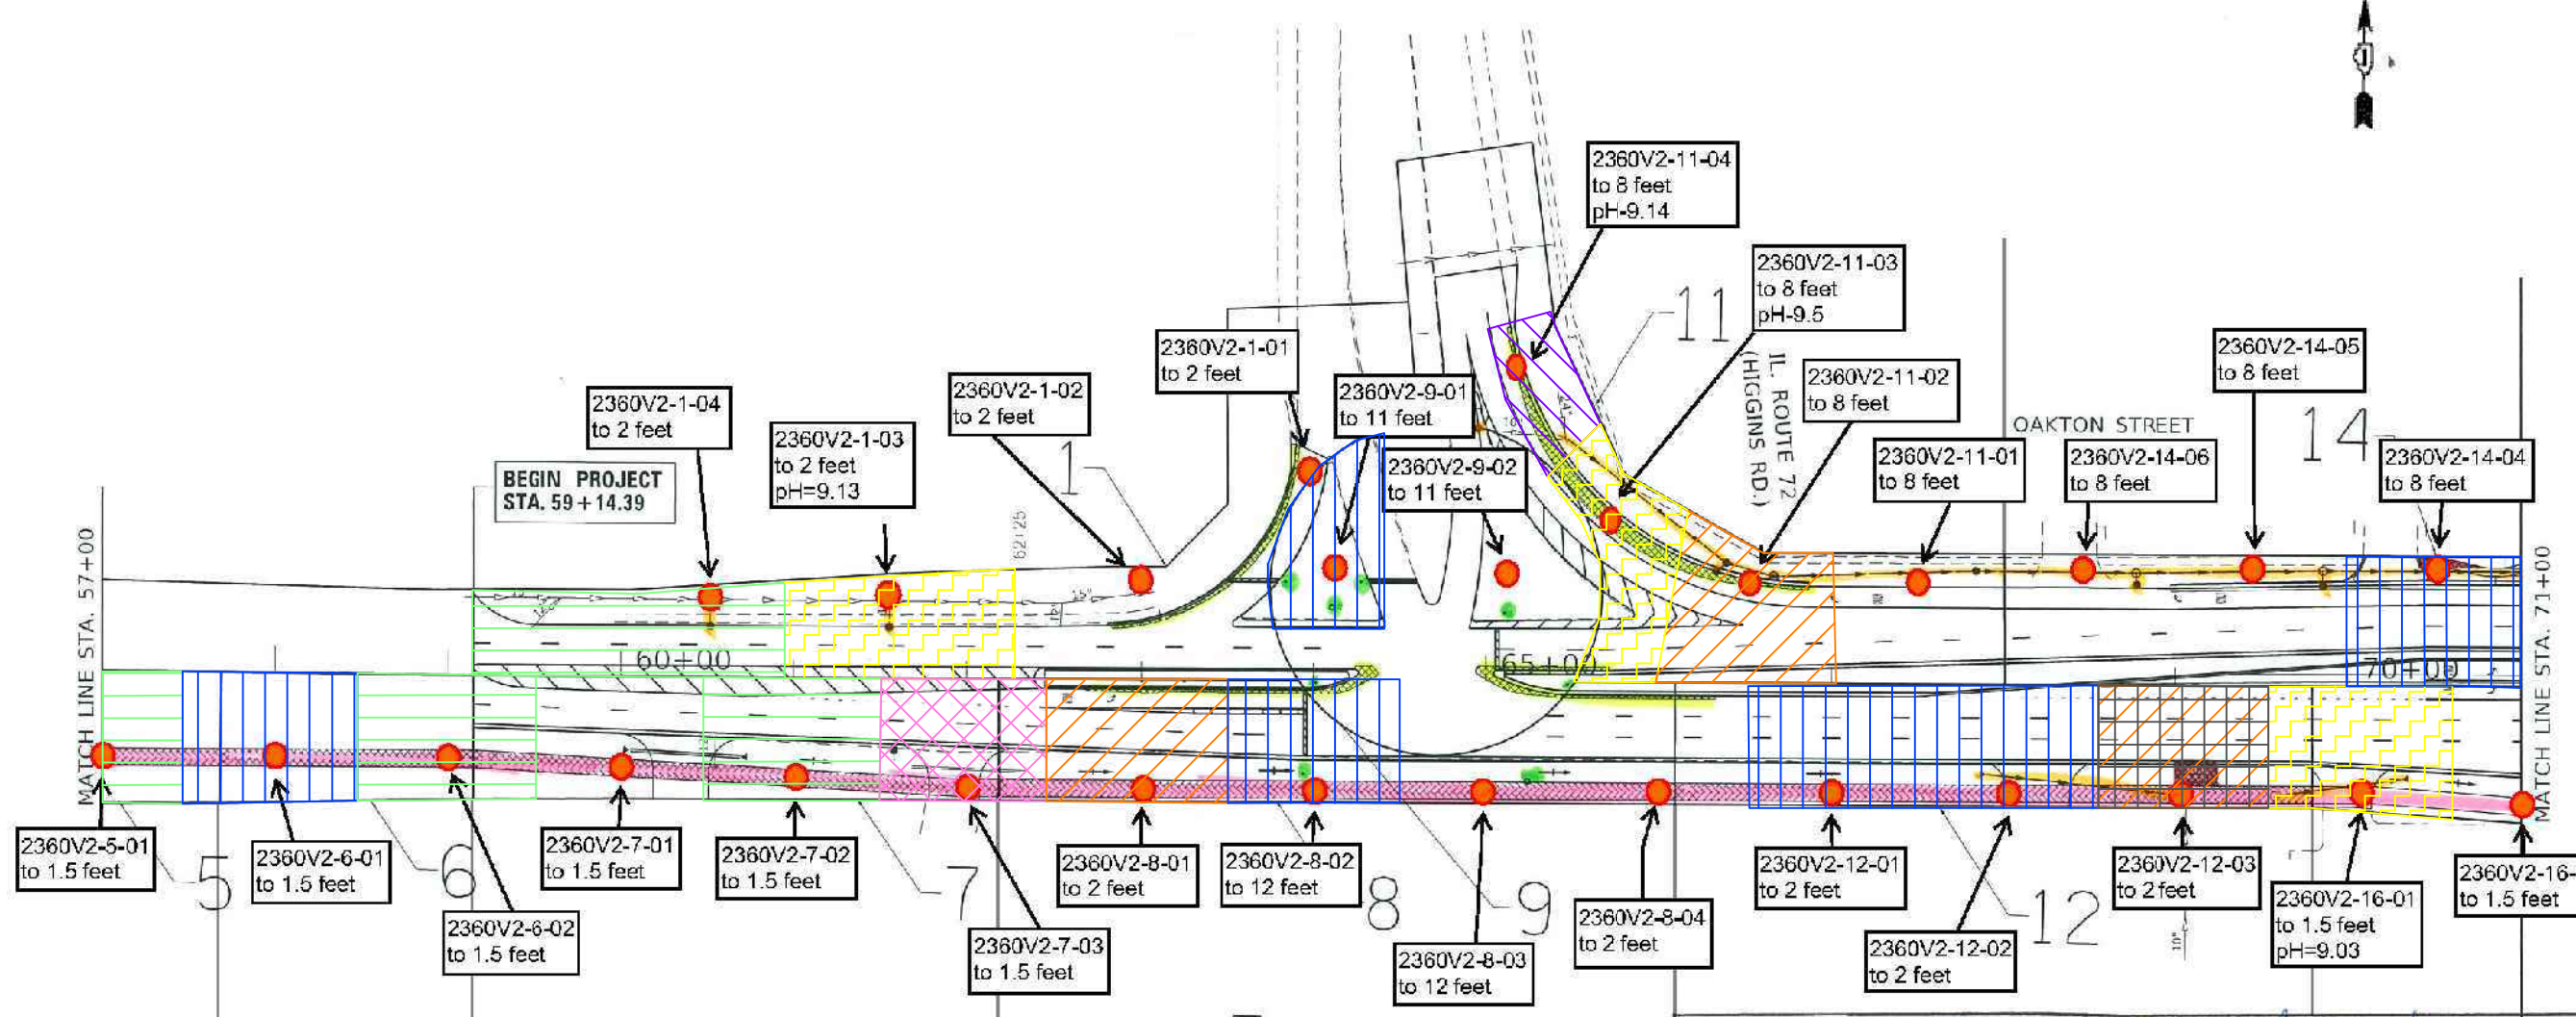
2360V2-11-04
to 8 feet
pH-9.14

2360V2-11-03
to 8 feet
pH-9.5

11

IL. ROUTE 72
(HIGGINS RD.)

2360V2-1-01
to 2 feet

2360V2-9-01
to 11 feet

2360V2-11-02
to 8 feet

2360V2-14-05
to 8 feet

OAKTON STREET

14

2360V2-1-04
to 2 feet

2360V2-1-02
to 2 feet

2360V2-1-03
to 2 feet
pH=9.13

1

2360V2-9-02
to 11 feet

2360V2-11-01
to 8 feet

2360V2-14-06
to 8 feet

2360V2-14-04
to 8 feet

BEGIN PROJECT
STA. 59+14.39

MATCH LINE STA. 57+00

60+00

65+00

70+00

MATCH LINE STA. 71+00

2360V2-5-01
to 1.5 feet

5

2360V2-6-01
to 1.5 feet

6

2360V2-6-02
to 1.5 feet

2360V2-7-01
to 1.5 feet

2360V2-7-02
to 1.5 feet

7

2360V2-7-03
to 1.5 feet

2360V2-8-01
to 2 feet

2360V2-8-02
to 12 feet

8

2360V2-8-03
to 12 feet

9

2360V2-8-04
to 2 feet

2360V2-12-01
to 2 feet

12

2360V2-12-02
to 2 feet

2360V2-12-03
to 2 feet

2360V2-16-01
to 1.5 feet
pH=9.03

2360V2-16-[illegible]
to 1.5 feet